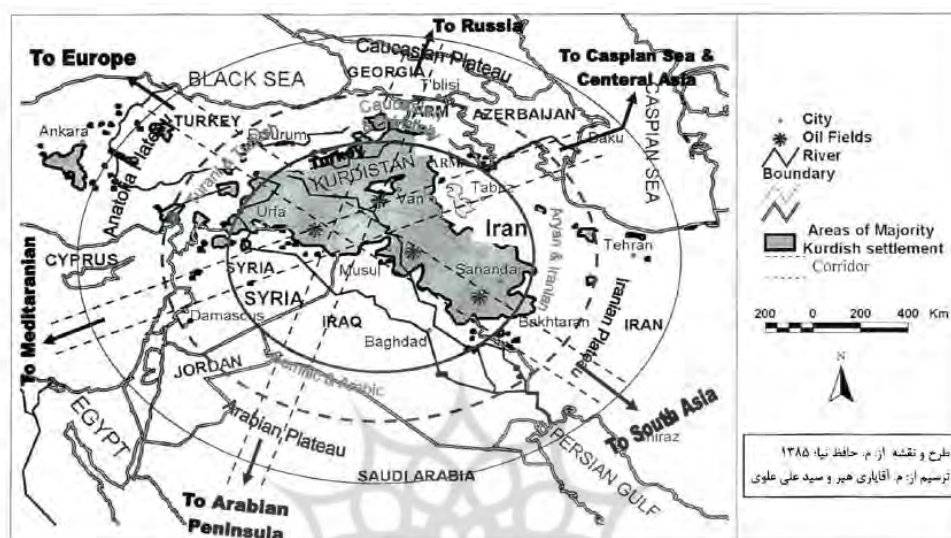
To Russia
To Europe
Caucasian Plateau
To Caspian Sea & Centeral Asia
BLACK SEA
GEORGIA
T'blisi
Caucasian
ARM
AZERBAIJAN
CASPIAN SEA
Ankara
TURKEY
Anatolia Plateau
Erzurum
Baku
Turkey
KURDISTAN
ARM
Tabriz
Van
Urfa
Iran
Aryan & Iranian
Tehran
To Meditaranian
CYPRUS
SYRIA
SYRIA
Musul
Sananda
Iranian Plateau
Damascus
IRAQ
Bakhtaran
IRAN
Baghdad
JORDAN
Semitic & Arabic
EGYPT
Arabian Plateau
To South Asia
Shiraz
PERSIAN GULF
SAUDI ARABIA
To Arabian Peninsula

City
Oil Fields
River
Boundary
Areas of Majority Kurdish settlement
Corridor
200 0 200 400 Km
N
طرح و نقشه از م. حافظ نیا، ۱۳۸۵
ترسیم از: م. آقایاری هیر و سید علی علوی